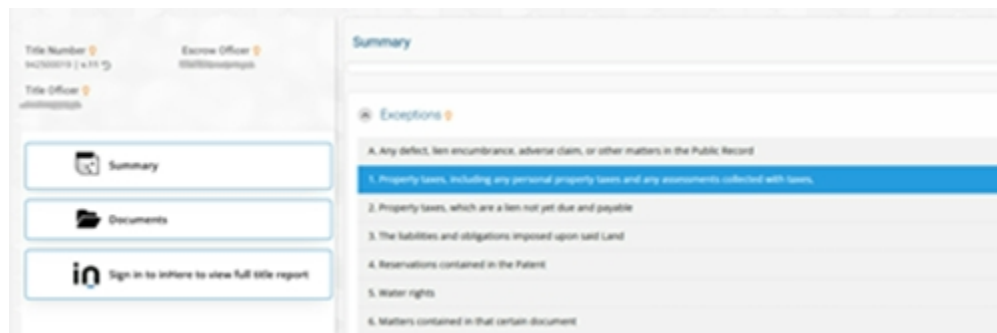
Title Number
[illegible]

Escrow Officer
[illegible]

Title Officer
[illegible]

Summary

Documents

Sign in to inHere to view full title report

Summary

Exceptions

A. Any defect, lien encumbrance, adverse claim, or other matters in the Public Record

1. Property taxes, including any personal property taxes and any assessments collected with taxes.

2. Property taxes, which are a lien not yet due and payable

3. The liabilities and obligations imposed upon said Land

4. Reservations contained in the Patent

5. Water rights

6. Matters contained in that certain document